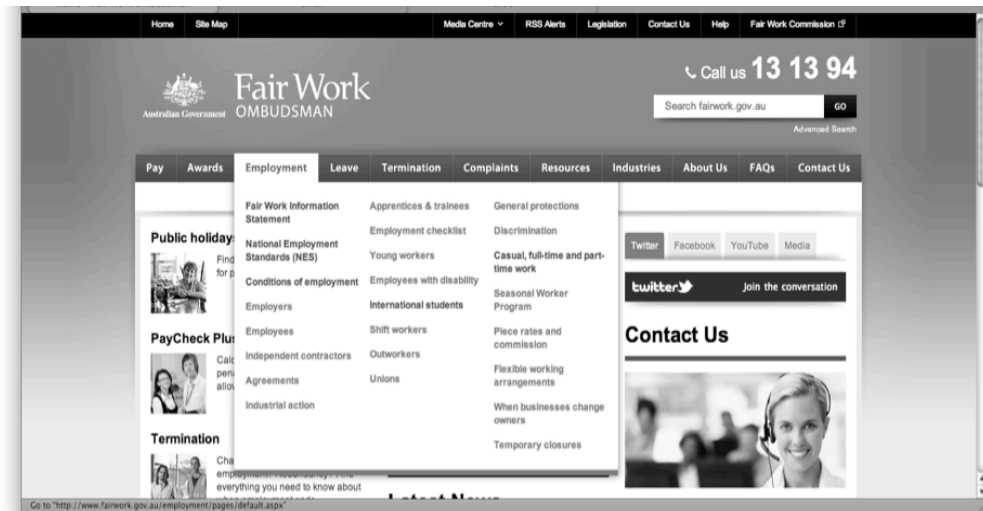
Home Site Map Media Centre RSS Alerts Legislation Contact Us Help Fair Work Commission

Australian Government Fair Work OMBUDSMAN

Call us 13 13 94

Search fairwork.gov.au GO

Advanced Search

Pay Awards Employment Leave Termination Complaints Resources Industries About Us FAQs Contact Us

Fair Work Information Statement

National Employment Standards (NES)

Conditions of employment

Employers

Employees

Independent contractors

Agreements

Industrial action

Apprentices & trainees

Employment checklist

Young workers

Employees with disability

International students

Shift workers

Outworkers

Unions

General protections

Discrimination

Casual, full-time and part-time work

Seasonal Worker Program

Piece rates and commission

Flexible working arrangements

When businesses change owners

Temporary closures

Public holiday

Find for p

PayCheck Plu

Calc pena allo

Termination

Cha employment. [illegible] everything you need to know about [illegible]

Latest News

Twitter Facebook YouTube Media

twitter Join the conversation

Contact Us

Go to "http://www.fairwork.gov.au/employment/pages/default.aspx"